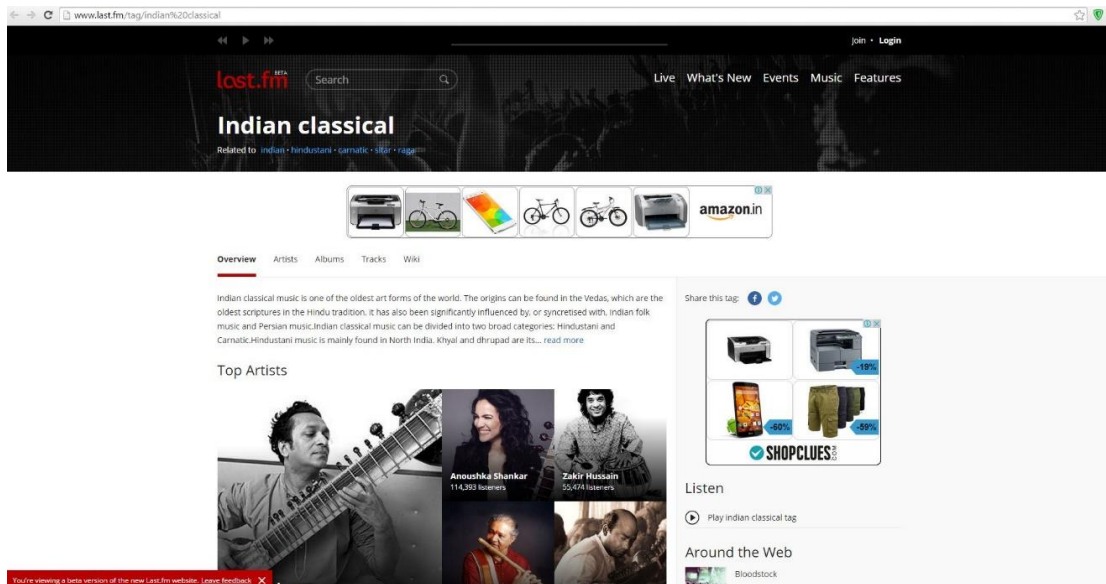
www.last.fm/tag/indian%20classical

Join • Login

last.fm BETA

Search

Live What's New Events Music Features

Indian classical

Related to indian • hindustani • carnatic • sitar • raga

amazon.in

Overview Artists Albums Tracks Wiki

Indian classical music is one of the oldest art forms of the world. The origins can be found in the Vedas, which are the oldest scriptures in the Hindu tradition. It has also been significantly influenced by, or syncretised with, Indian folk music and Persian music.Indian classical music can be divided into two broad categories: Hindustani and Carnatic.Hindustani music is mainly found in North India. Khyal and dhrupad are its... read more

Share this tag:

-19%

-60%

-59%

SHOPCLUES.com

Top Artists

Anoushka Shankar
114,393 listeners

Zakir Hussain
55,474 listeners

Listen

Play indian classical tag

Around the Web

Bloodstock

You're viewing a beta version of the new Last.fm website. Leave feedback